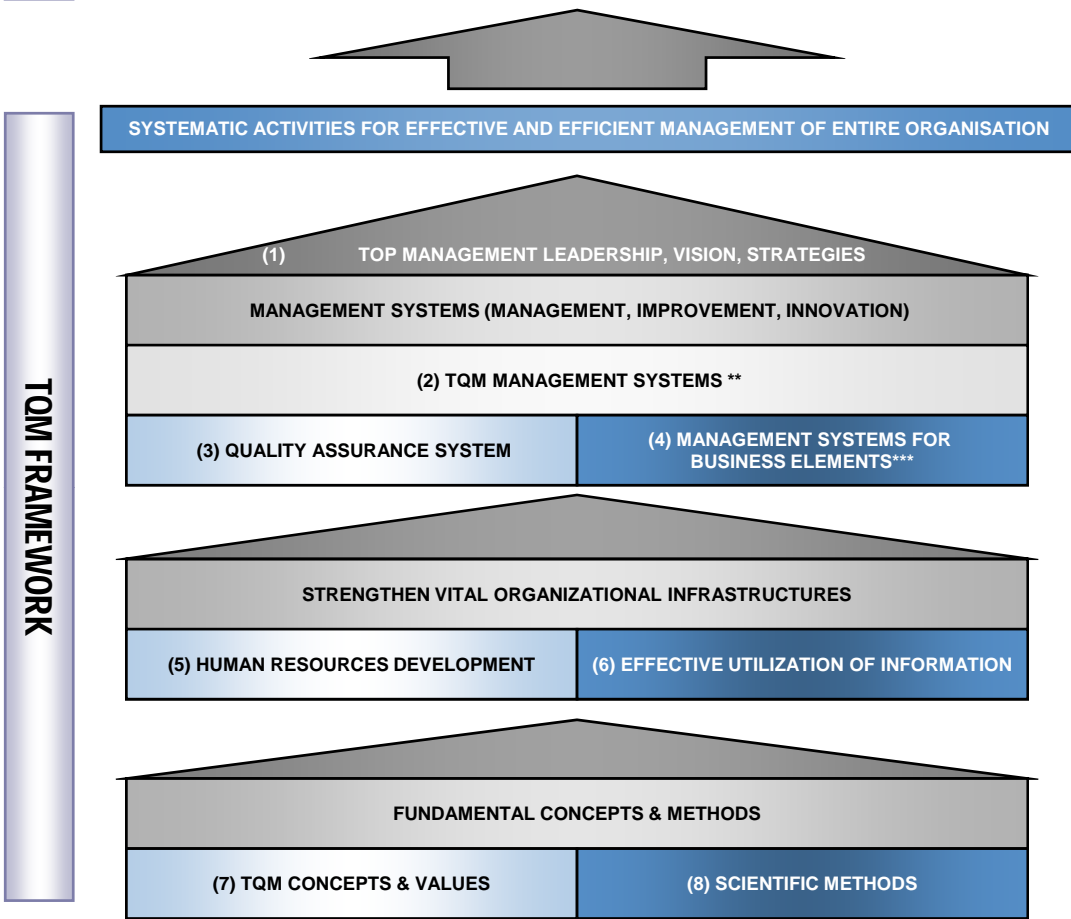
TQM FRAMEWORK

SYSTEMATIC ACTIVITIES FOR EFFECTIVE AND EFFICIENT MANAGEMENT OF ENTIRE ORGANISATION

(1) TOP MANAGEMENT LEADERSHIP, VISION, STRATEGIES

MANAGEMENT SYSTEMS (MANAGEMENT, IMPROVEMENT, INNOVATION)

(2) TQM MANAGEMENT SYSTEMS **

(3) QUALITY ASSURANCE SYSTEM

(4) MANAGEMENT SYSTEMS FOR BUSINESS ELEMENTS***

STRENGTHEN VITAL ORGANIZATIONAL INFRASTRUCTURES

(5) HUMAN RESOURCES DEVELOPMENT

(6) EFFECTIVE UTILIZATION OF INFORMATION

FUNDAMENTAL CONCEPTS & METHODS

(7) TQM CONCEPTS & VALUES

(8) SCIENTIFIC METHODS